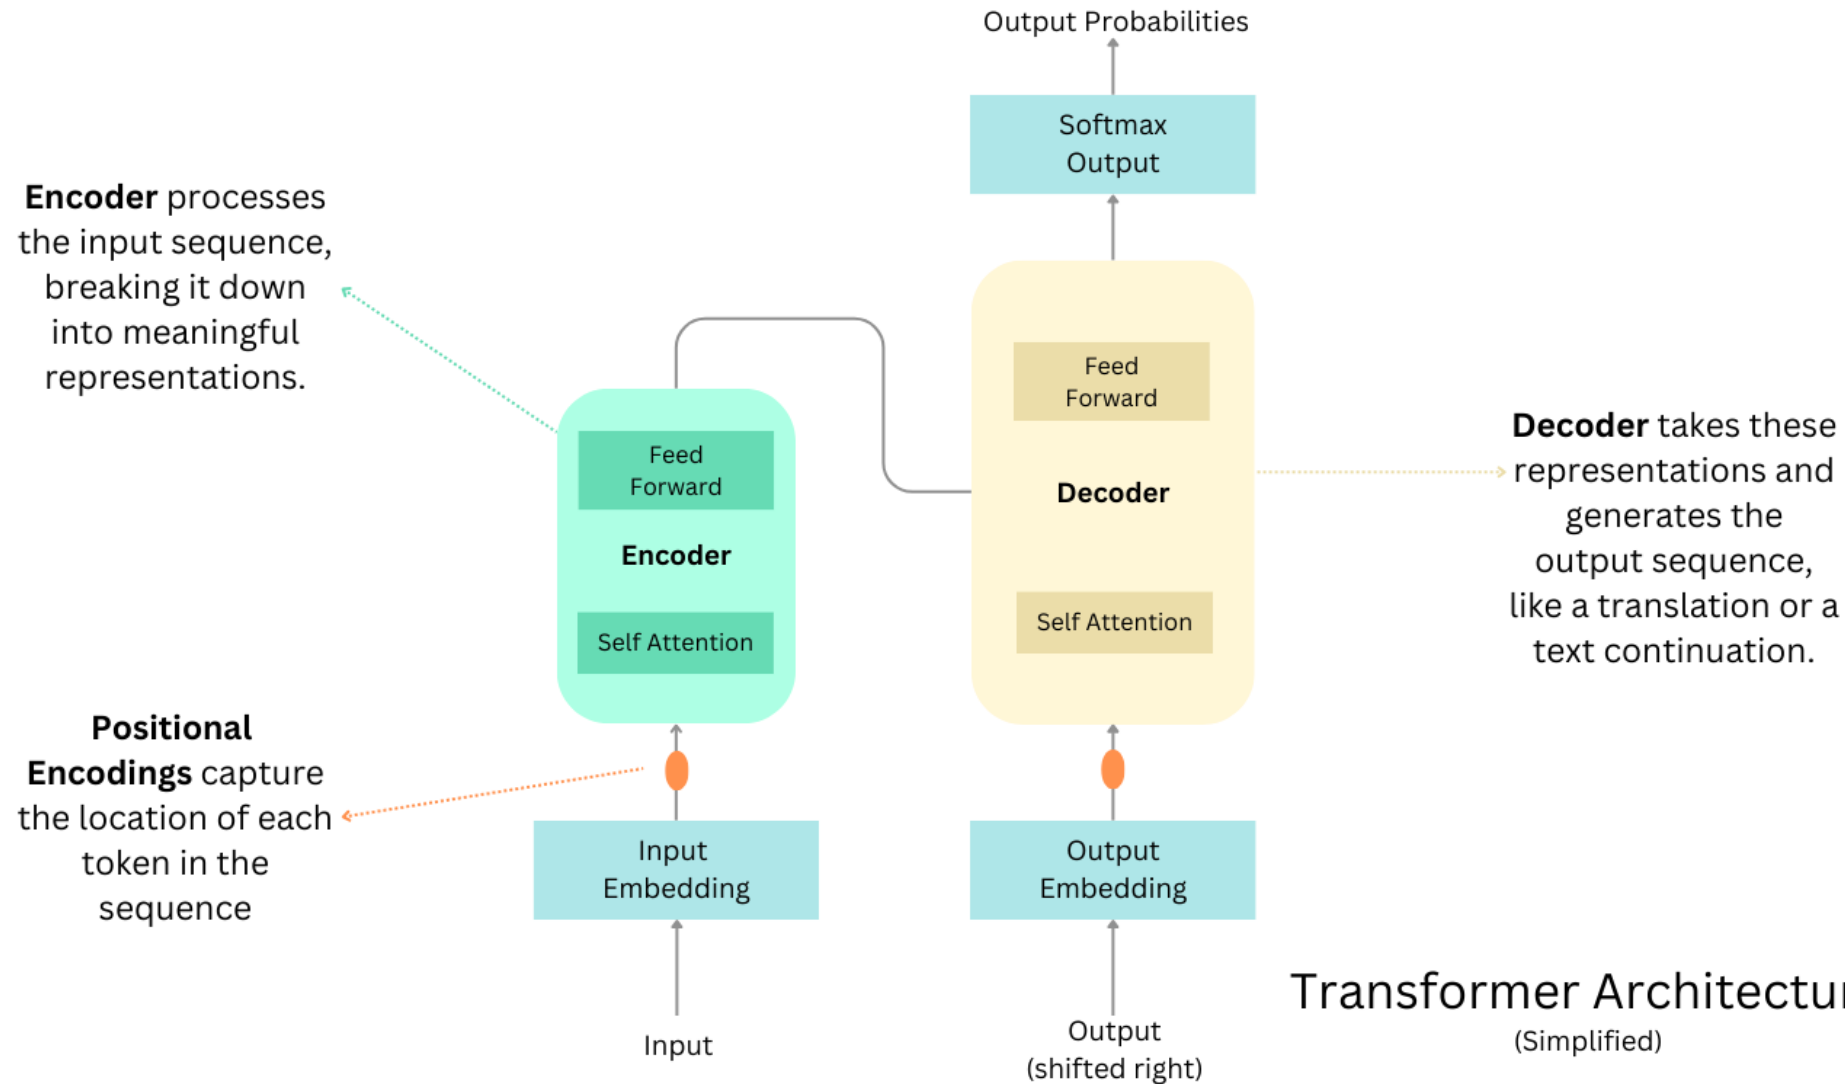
Output Probabilities

Softmax Output

Encoder processes the input sequence, breaking it down into meaningful representations.

Feed Forward

Encoder

Self Attention

Feed Forward

Decoder

Self Attention

Decoder takes these representations and generates the output sequence, like a translation or a text continuation.

Positional Encodings capture the location of each token in the sequence

Input Embedding

Output Embedding

Input

Output (shifted right)

Transformer Architectu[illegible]
(Simplified)